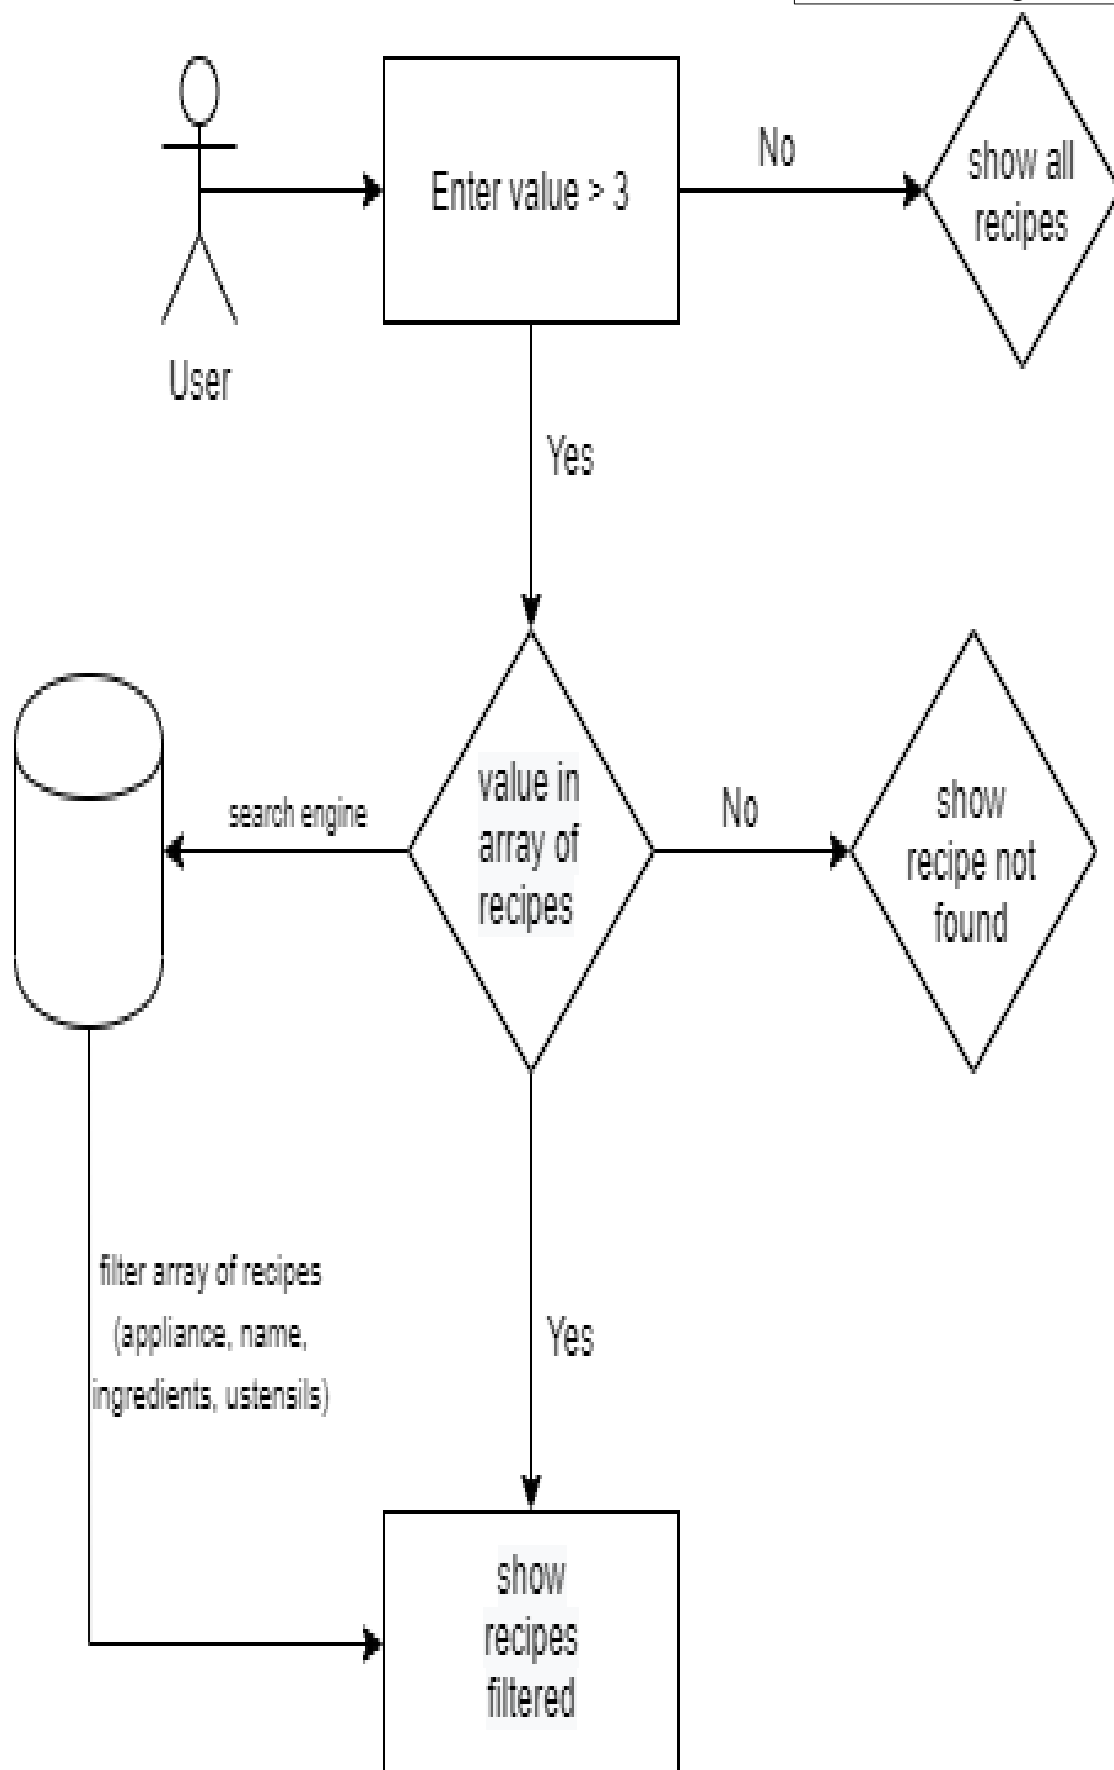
User

Enter value > 3

No

show all recipes

Yes

search engine

value in array of recipes

No

show recipe not found

filter array of recipes (appliance, name, ingredients, ustensils)

Yes

show recipes filtered